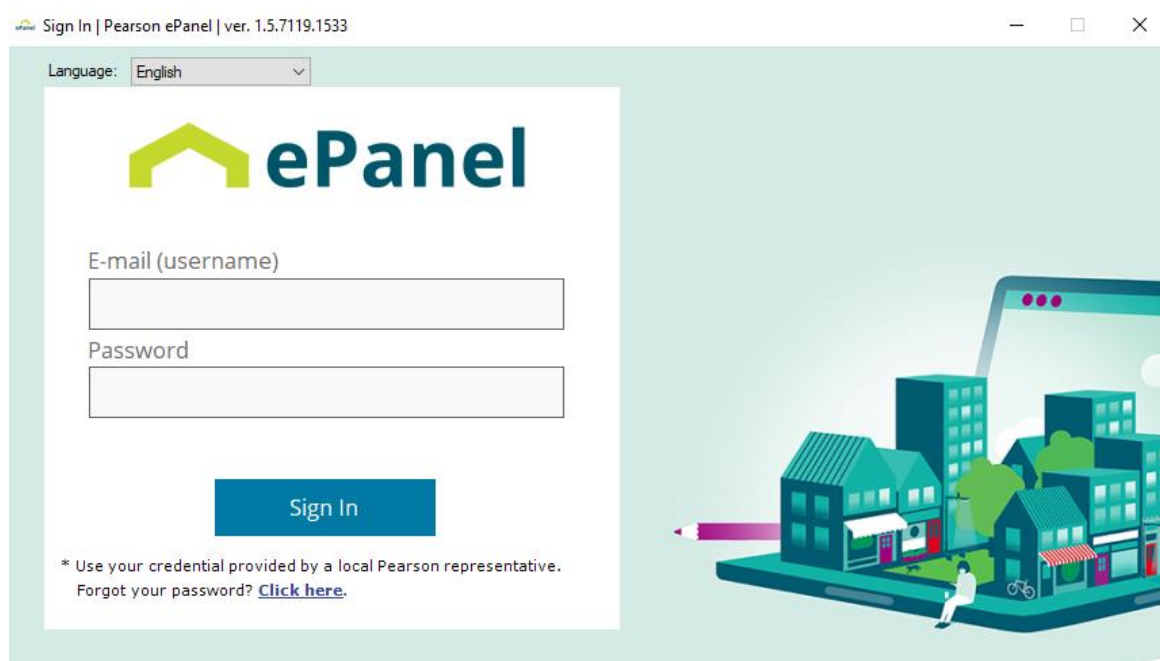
Sign In | Pearson ePanel | ver. 1.5.7119.1533

Language: English

ePanel

E-mail (username)

Password

Sign In

* Use your credential provided by a local Pearson representative.
Forgot your password? Click here.